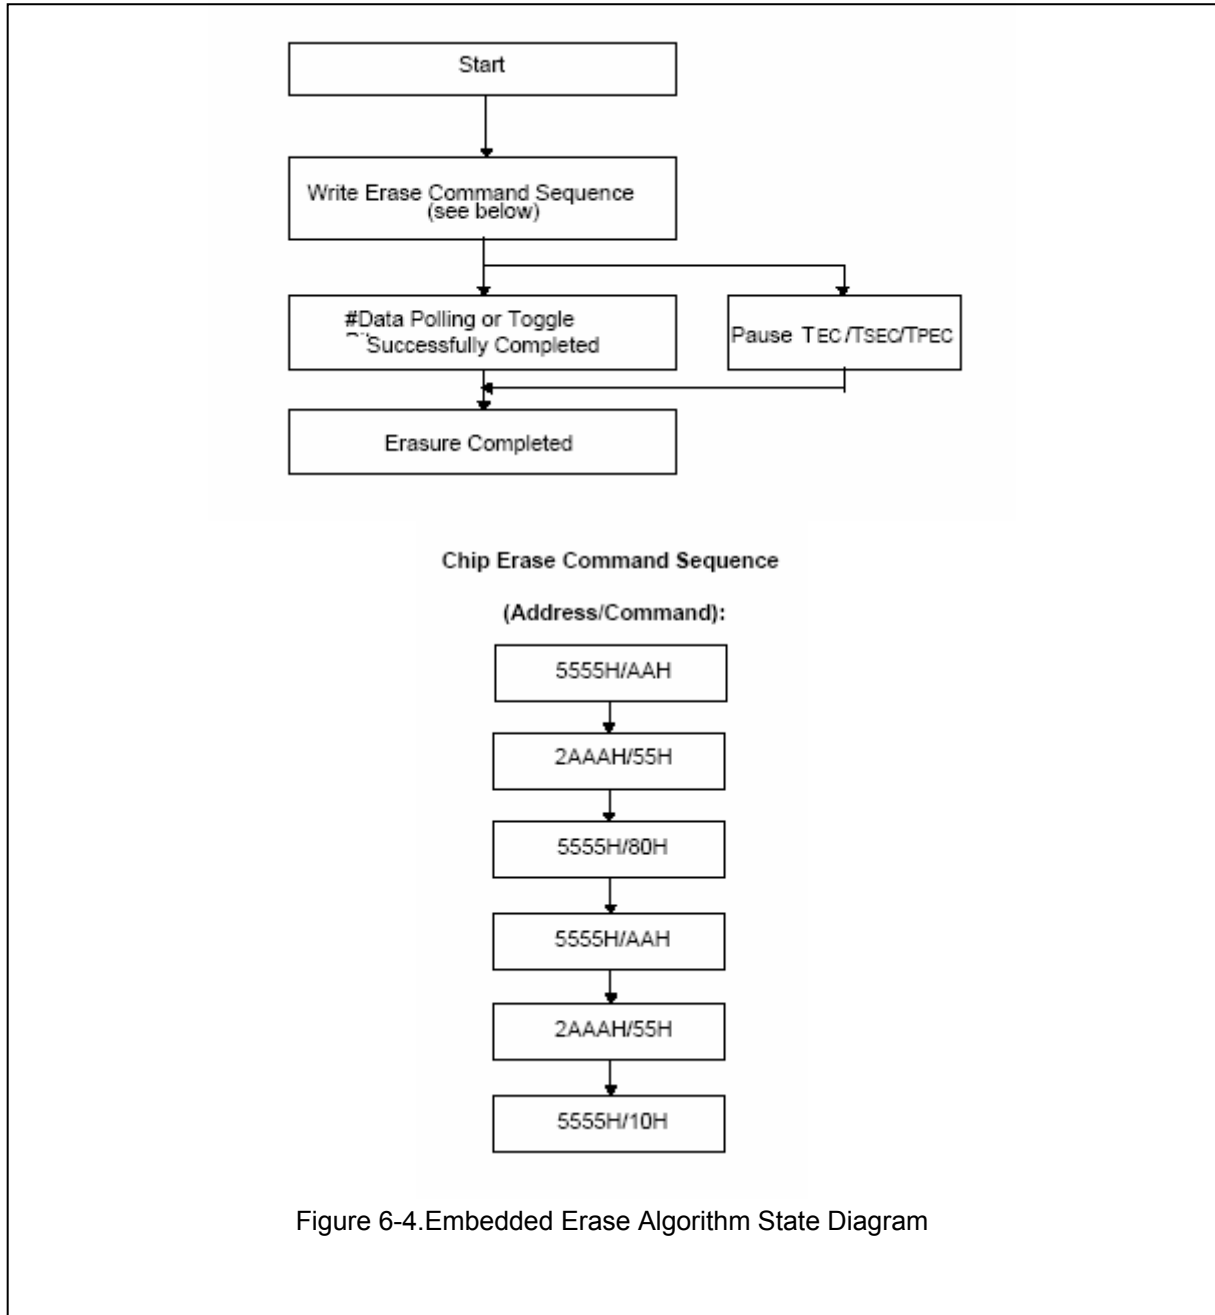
Start

Write Erase Command Sequence
(see below)

#Data Polling or Toggle
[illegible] Successfully Completed

Pause TEC/TSEC/TPEC

Erasure Completed

Chip Erase Command Sequence

(Address/Command):

5555H/AAH

2AAAH/55H

5555H/80H

5555H/AAH

2AAAH/55H

5555H/10H

Figure 6-4.Embedded Erase Algorithm State Diagram